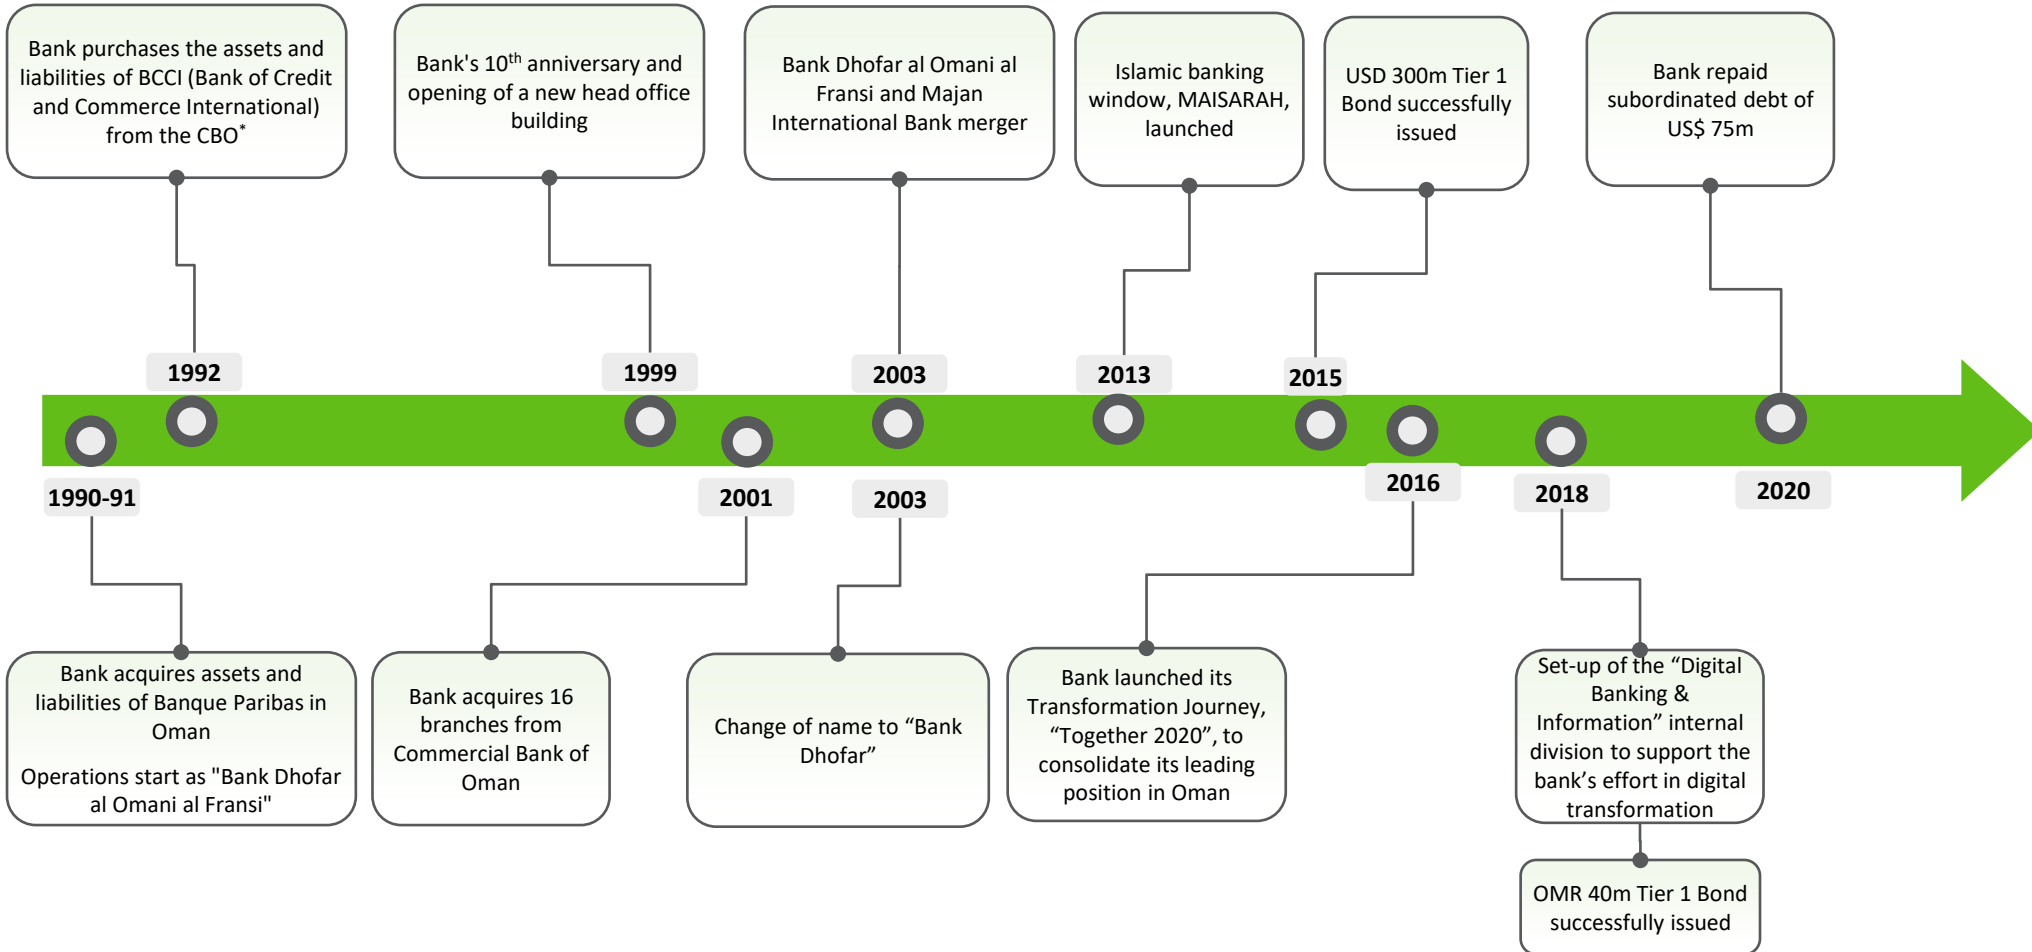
Bank purchases the assets and liabilities of BCCI (Bank of Credit and Commerce International) from the CBO*

Bank's $10^{th}$ anniversary and opening of a new head office building

Bank Dhofar al Omani al Fransi and Majan International Bank merger

Islamic banking window, MAISARAH, launched

USD 300m Tier 1 Bond successfully issued

Bank repaid subordinated debt of US$ 75m

1992

1999

2003

2013

2015

1990-91

2001

2003

2016

2018

2020

Bank acquires assets and liabilities of Banque Paribas in Oman

Operations start as "Bank Dhofar al Omani al Fransi"

Bank acquires 16 branches from Commercial Bank of Oman

Change of name to “Bank Dhofar”

Bank launched its Transformation Journey, “Together 2020”, to consolidate its leading position in Oman

Set-up of the “Digital Banking & Information” internal division to support the bank’s effort in digital transformation

OMR 40m Tier 1 Bond successfully issued